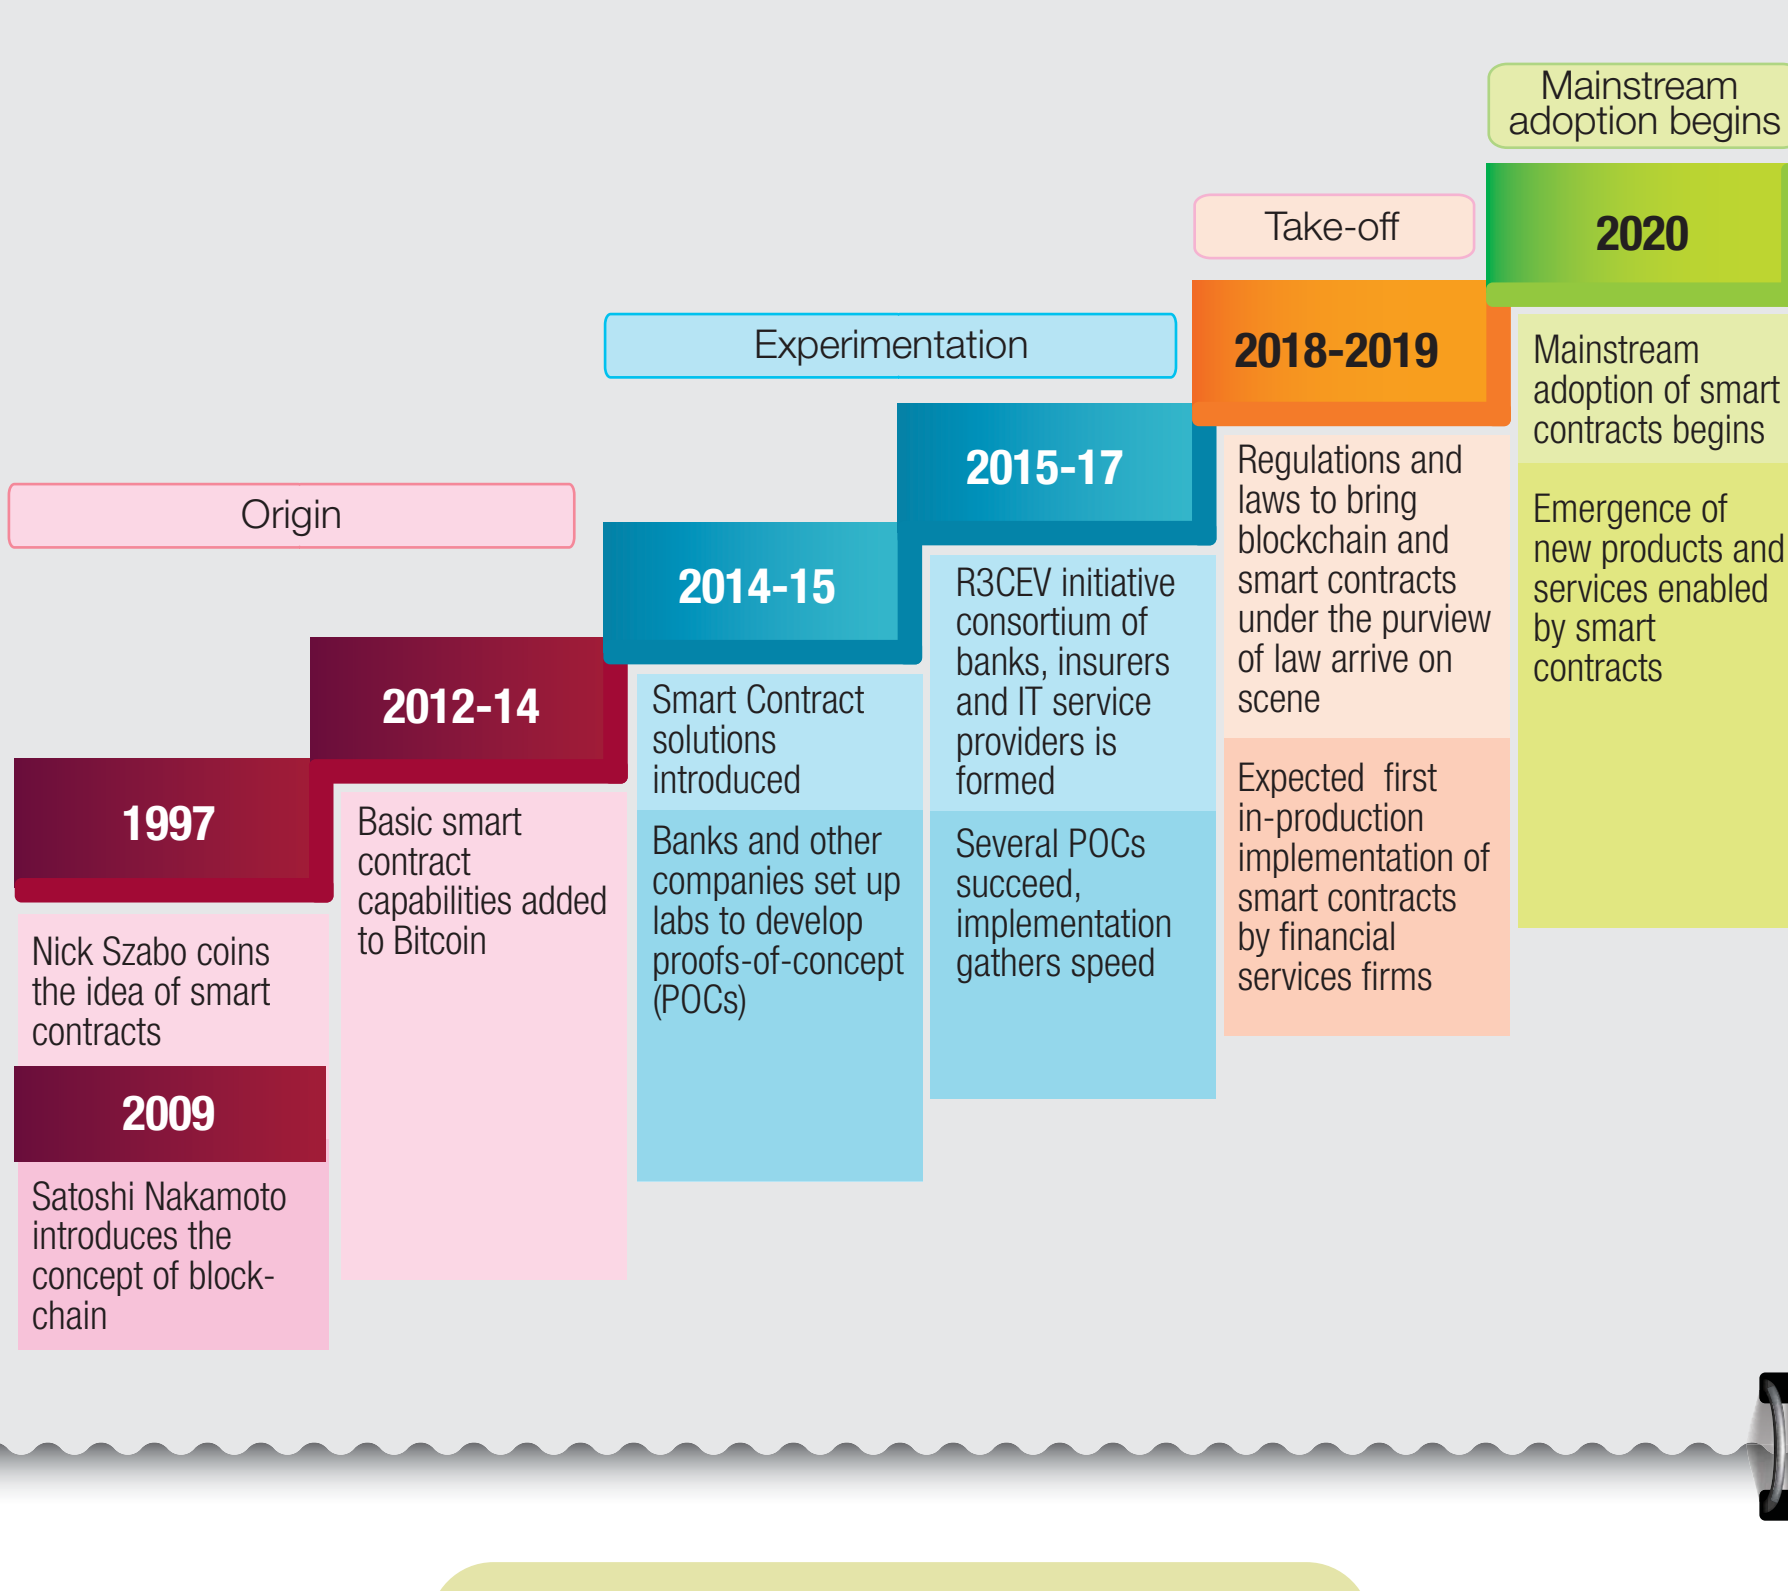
Mainstream adoption begins

Take-off

2020

Experimentation

2018-2019

Mainstream adoption of smart contracts begins

Emergence of new products and services enabled by smart contracts

2015-17

Regulations and laws to bring blockchain and smart contracts under the purview of law arrive on scene

Expected first in-production implementation of smart contracts by financial services firms

Origin

2014-15

R3CEV initiative consortium of banks, insurers and IT service providers is formed

Several POCs succeed, implementation gathers speed

2012-14

Smart Contract solutions introduced

Banks and other companies set up labs to develop proofs-of-concept (POCs)

1997

Basic smart contract capabilities added to Bitcoin

Nick Szabo coins the idea of smart contracts

2009

Satoshi Nakamoto introduces the concept of blockchain